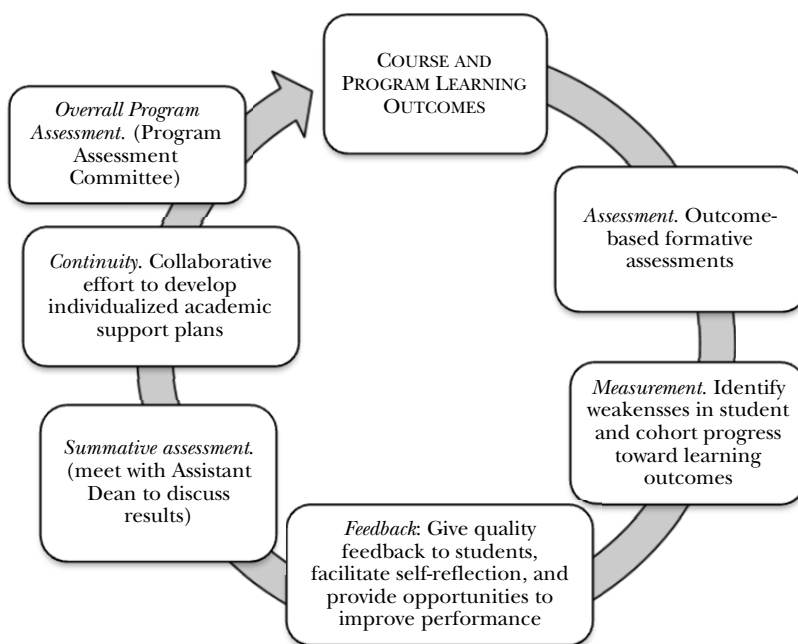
COURSE AND PROGRAM LEARNING OUTCOMES

*Assessment*. Outcome-based formative assessments

*Measurement*. Identify weakensses in student and cohort progress toward learning outcomes

*Feedback*: Give quality feedback to students, facilitate self-reflection, and provide opportunities to improve performance

*Summative assessment*. (meet with Assistant Dean to discuss results)

*Continuity*. Collaborative effort to develop individualized academic support plans

*Overall Program Assessment*. (Program Assessment Committee)